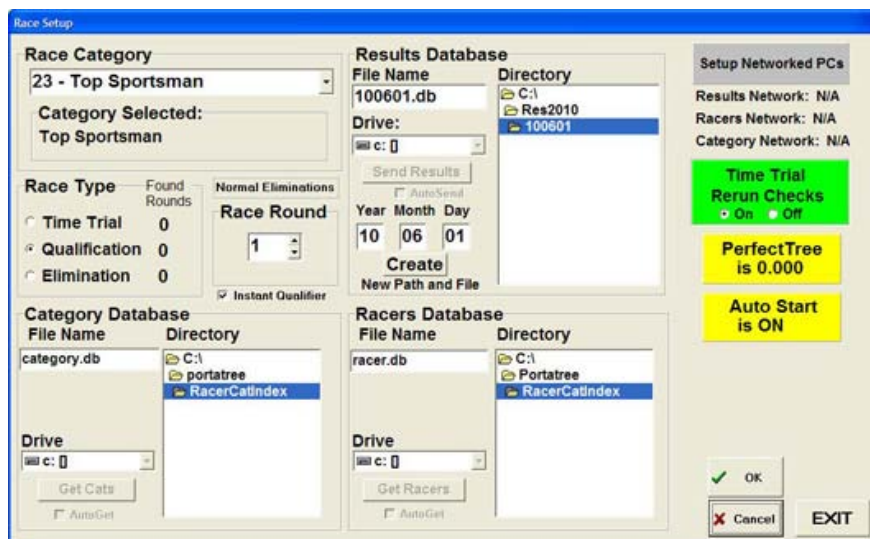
Race Setup

Race Category
23 - Top Sportsman
Category Selected:
Top Sportsman

Race Type
Found Rounds
Time Trial 0
Qualification 0
Elimination 0

Normal Eliminations
Race Round
1
Instant Qualifier

Results Database
File Name
100601.db
Drive:
c: []
Send Results
AutoSend
Year Month Day
10 06 01
Create
New Path and File

Directory
C:\
Res2010
100601

Setup Networked PCs
Results Network: N/A
Racers Network: N/A
Category Network: N/A

Time Trial Rerun Checks
On Off

PerfectTree is 0.000

Auto Start is ON

Category Database
File Name
category.db
Directory
C:\
portatree
RacerCatIndex
Drive
c: []
Get Cats
AutoGet

Racers Database
File Name
racer.db
Directory
C:\
Portatree
RacerCatIndex
Drive
c: []
Get Racers
AutoGet

OK
Cancel
EXIT